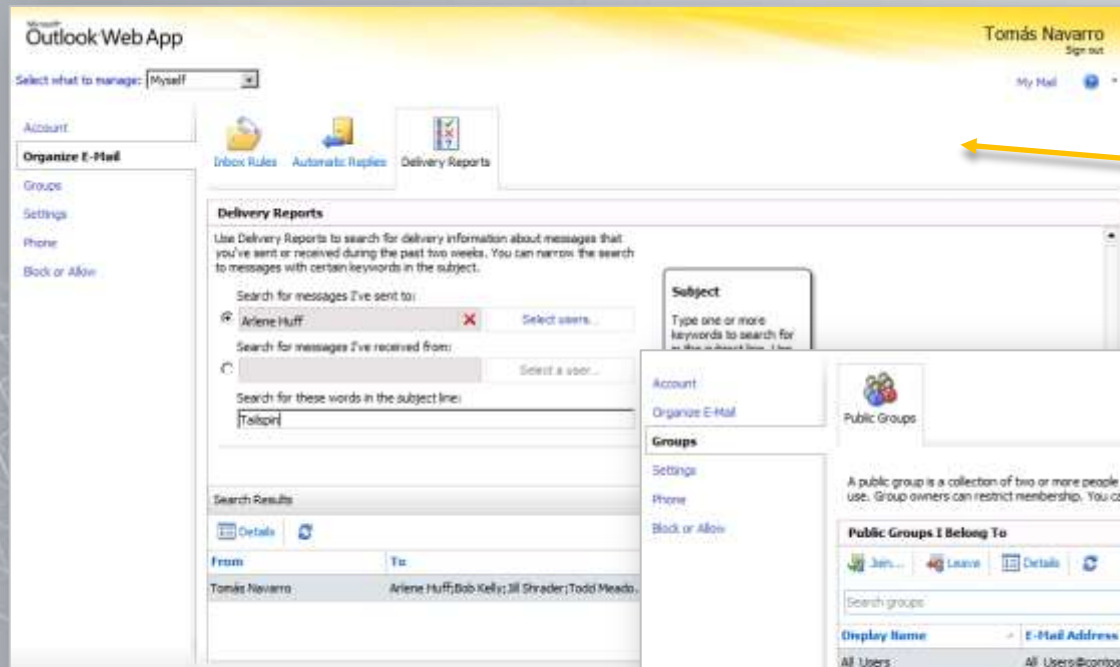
Microsoft Outlook Web App

Tomás Navarro
Sign out

Select what to manage: Myself

My Mail

Account
Organize E-Mail
Groups
Settings
Phone
Block or Allow

Inbox Rules
Automatic Replies
Delivery Reports

Delivery Reports

Use Delivery Reports to search for delivery information about messages that you've sent or received during the past two weeks. You can narrow the search to messages with certain keywords in the subject.

Search for messages I've sent to:
Arlene Huff
Select users...
Search for messages I've received from:
Select a user...
Search for these words in the subject line:
Tailspin

Subject
Type one or more keywords to search for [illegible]

Search Results
Details

| From | To |
|---|---|
| Tomás Navarro | Arlene Huff;Bob Kelly;Jill Shrader;Todd Meado... |

Account
Organize E-Mail
Groups
Settings
Phone
Block or Allow

Public Groups

A public group is a collection of two or more people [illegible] use. Group owners can restrict membership. You c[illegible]

Public Groups I Belong To
Join...
Leave
Details

Search groups

| Display Name | E-Mail Address |
|---|---|
| All Users | All Users@conto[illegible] |